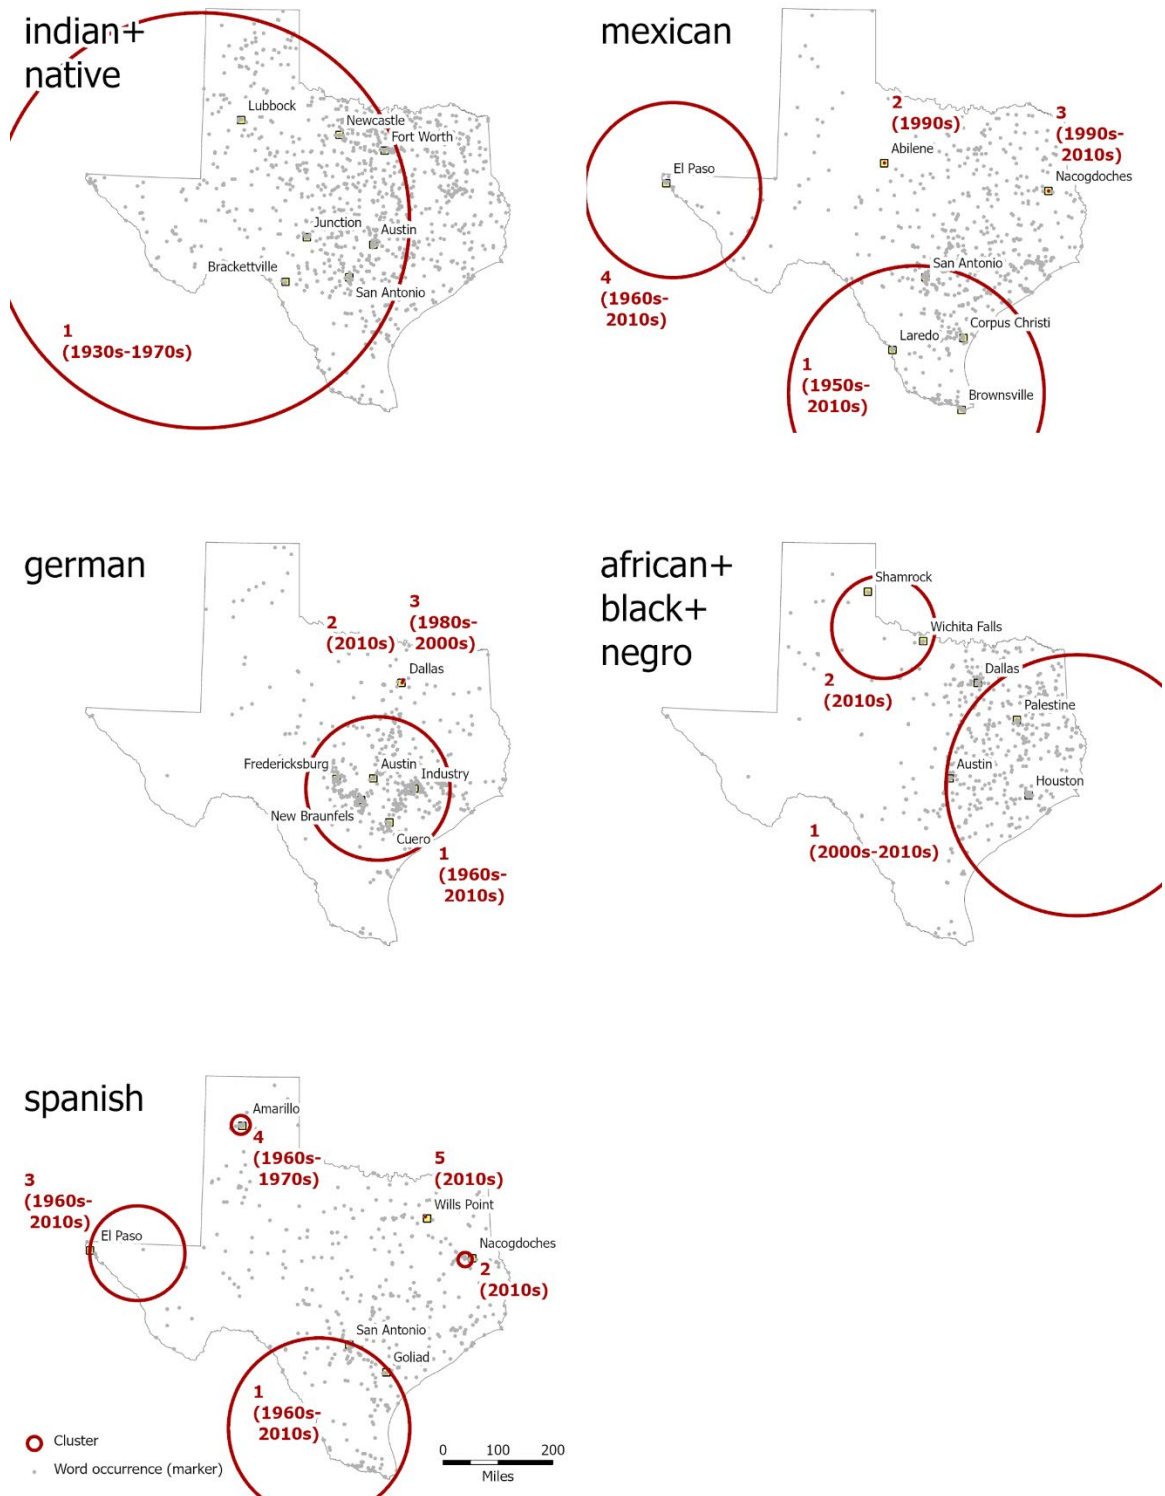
indian+
native

Lubbock
Newcastle
Fort Worth
Junction
Austin
Brackettville
San Antonio
1
(1930s-1970s)

mexican

2
(1990s)
3
(1990s-
2010s)
Abilene
Nacogdoches
El Paso
4
(1960s-
2010s)
San Antonio
Corpus Christi
Laredo
1
(1950s-
2010s)
Brownsville

german

3
(1980s-
2000s)
2
(2010s)
Dallas
Fredericksburg
Austin
Industry
New Braunfels
Cuero
1
(1960s-
2010s)

african+
black+
negro

Shamrock
Wichita Falls
2
(2010s)
Dallas
Palestine
Austin
Houston
1
(2000s-2010s)

spanish

Amarillo
4
(1960s-
1970s)
5
(2010s)
Wills Point
3
(1960s-
2010s)
El Paso
Nacogdoches
2
(2010s)
San Antonio
Goliad
1
(1960s-
2010s)

Cluster
Word occurrence (marker)
0 100 200
Miles